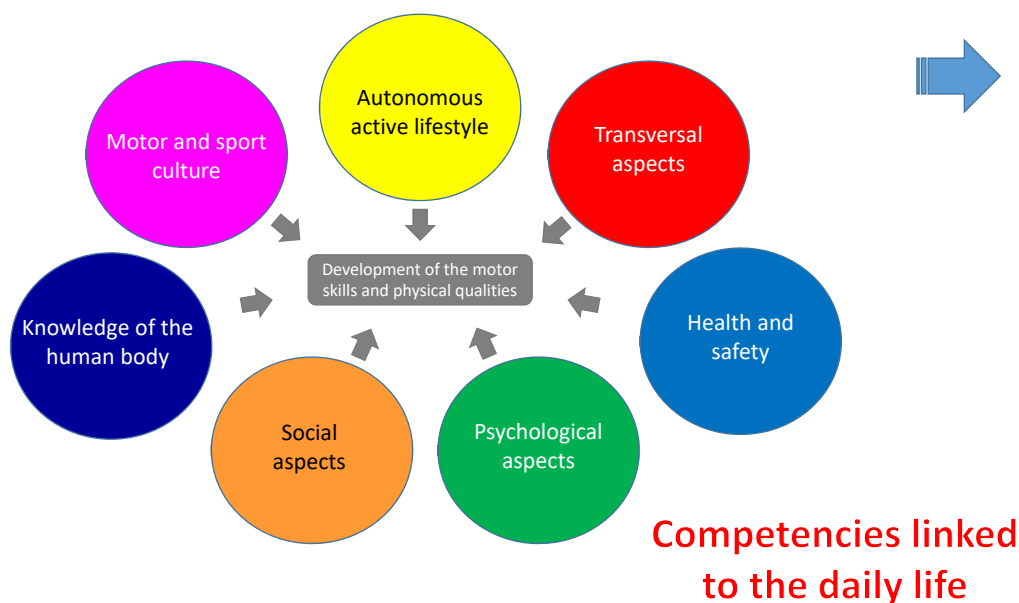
Autonomous active lifestyle

Motor and sport culture

Transversal aspects

Development of the motor skills and physical qualities

Knowledge of the human body

Health and safety

Social aspects

Psychological aspects

Competencies linked to the daily life